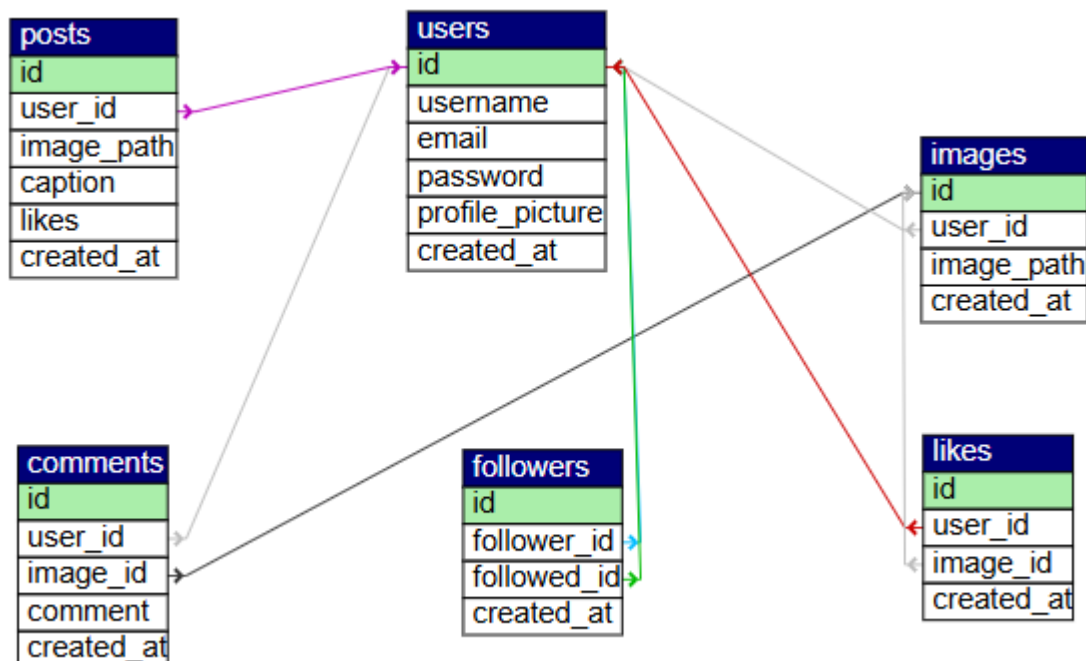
posts
id
user_id
image_path
caption
likes
created_at

users
id
username
email
password
profile_picture
created_at

images
id
user_id
image_path
created_at

comments
id
user_id
image_id
comment
created_at

followers
id
follower_id
followed_id
created_at

likes
id
user_id
image_id
created_at